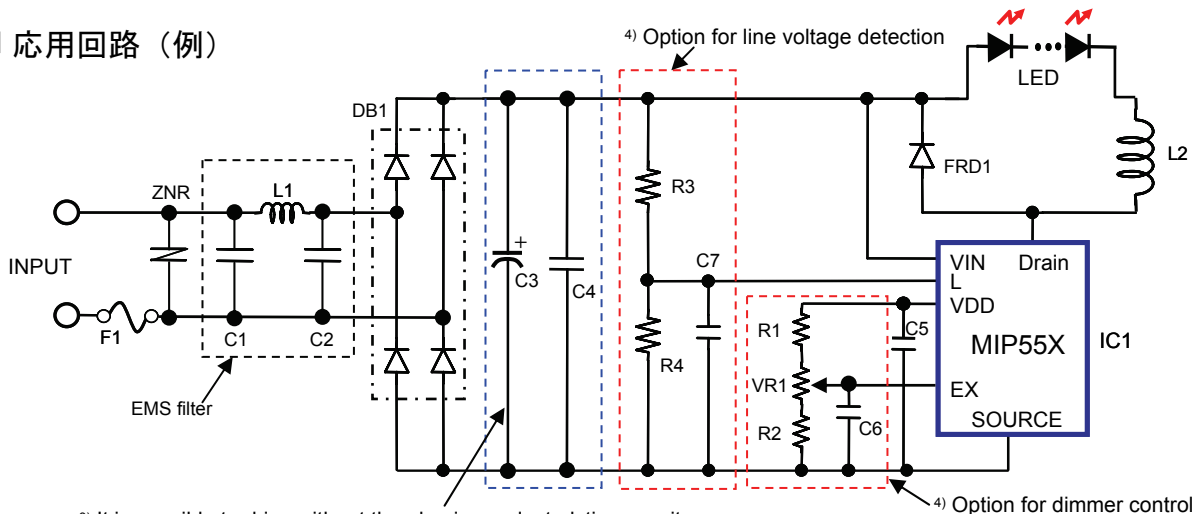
応用回路（例）

4) Option for line voltage detection

LED

DB1

L2

FRD1

R3

ZNR

L1

INPUT

C3

C4

C7

VIN Drain

L

VDD

F1

C1

C2

R4

R1

C5

MIP55X

IC1

VR1

EX

EMS filter

R2

C6

SOURCE

4) Option for dimmer control

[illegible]